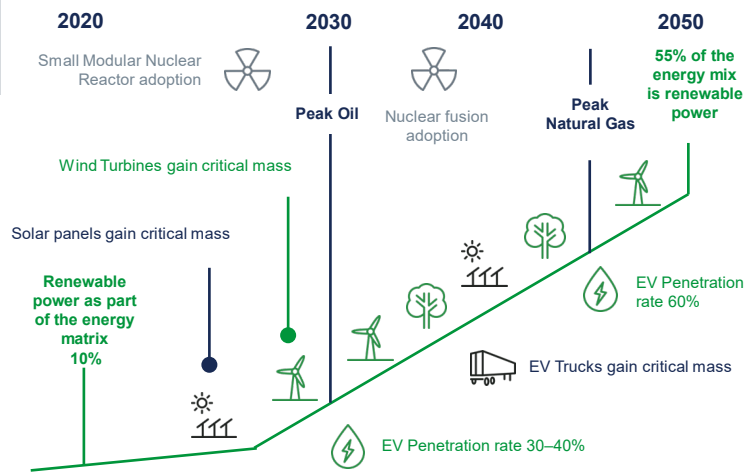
2020

2030

2040

2050

Small Modular Nuclear Reactor adoption

55% of the energy mix is renewable power

Peak Oil

Nuclear fusion adoption

Peak Natural Gas

Wind Turbines gain critical mass

Solar panels gain critical mass

Renewable power as part of the energy matrix 10%

EV Penetration rate 60%

EV Trucks gain critical mass

EV Penetration rate 30–40%